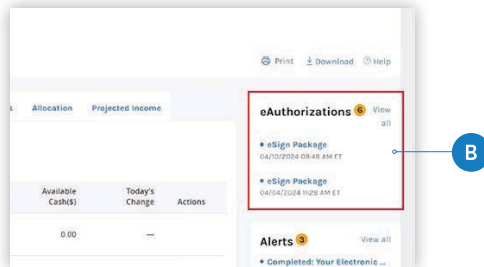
Print Download Help

s Allocation Projected Income

| Available Cash($) | Today's Change | Actions |
|---|---|---|
| 0.00 | — | |

eAuthorizations 6 View all

• eSign Package
04/10/2024 09:48 AM ET

• eSign Package
04/04/2024 11:28 AM ET

B

Alerts 3 View all

• Completed: Your Electronic ...